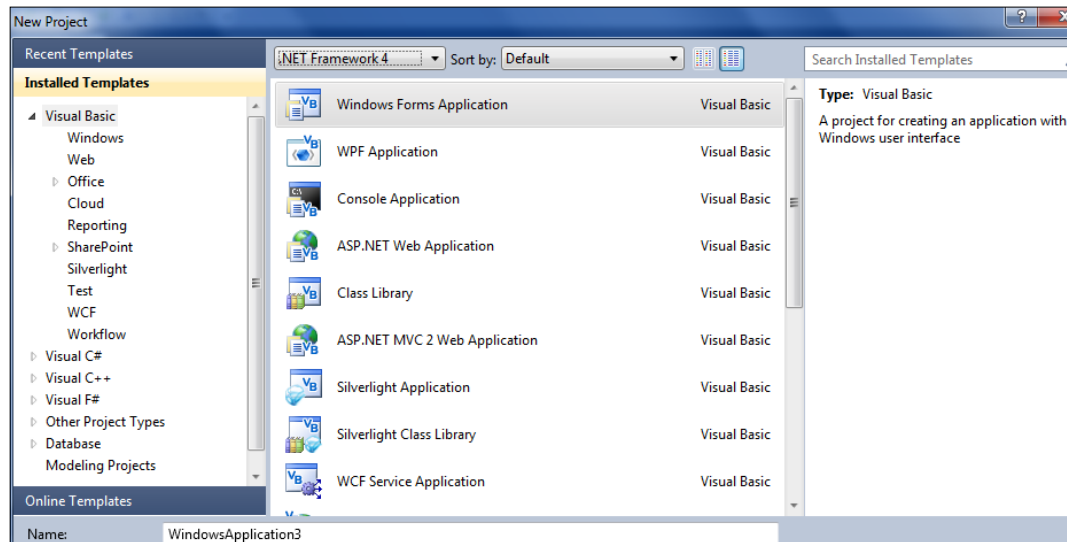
New Project

Recent Templates

Installed Templates

Visual Basic
Windows
Web
Office
Cloud
Reporting
SharePoint
Silverlight
Test
WCF
Workflow
Visual C#
Visual C++
Visual F#
Other Project Types
Database
Modeling Projects

Online Templates

.NET Framework 4 Sort by: Default

Search Installed Templates

| | |
|---|---|
| Windows Forms Application | Visual Basic |
| WPF Application | Visual Basic |
| Console Application | Visual Basic |
| ASP.NET Web Application | Visual Basic |
| Class Library | Visual Basic |
| ASP.NET MVC 2 Web Application | Visual Basic |
| Silverlight Application | Visual Basic |
| Silverlight Class Library | Visual Basic |
| WCF Service Application | Visual Basic |

Type: Visual Basic

A project for creating an application with Windows user interface

Name: WindowsApplication3